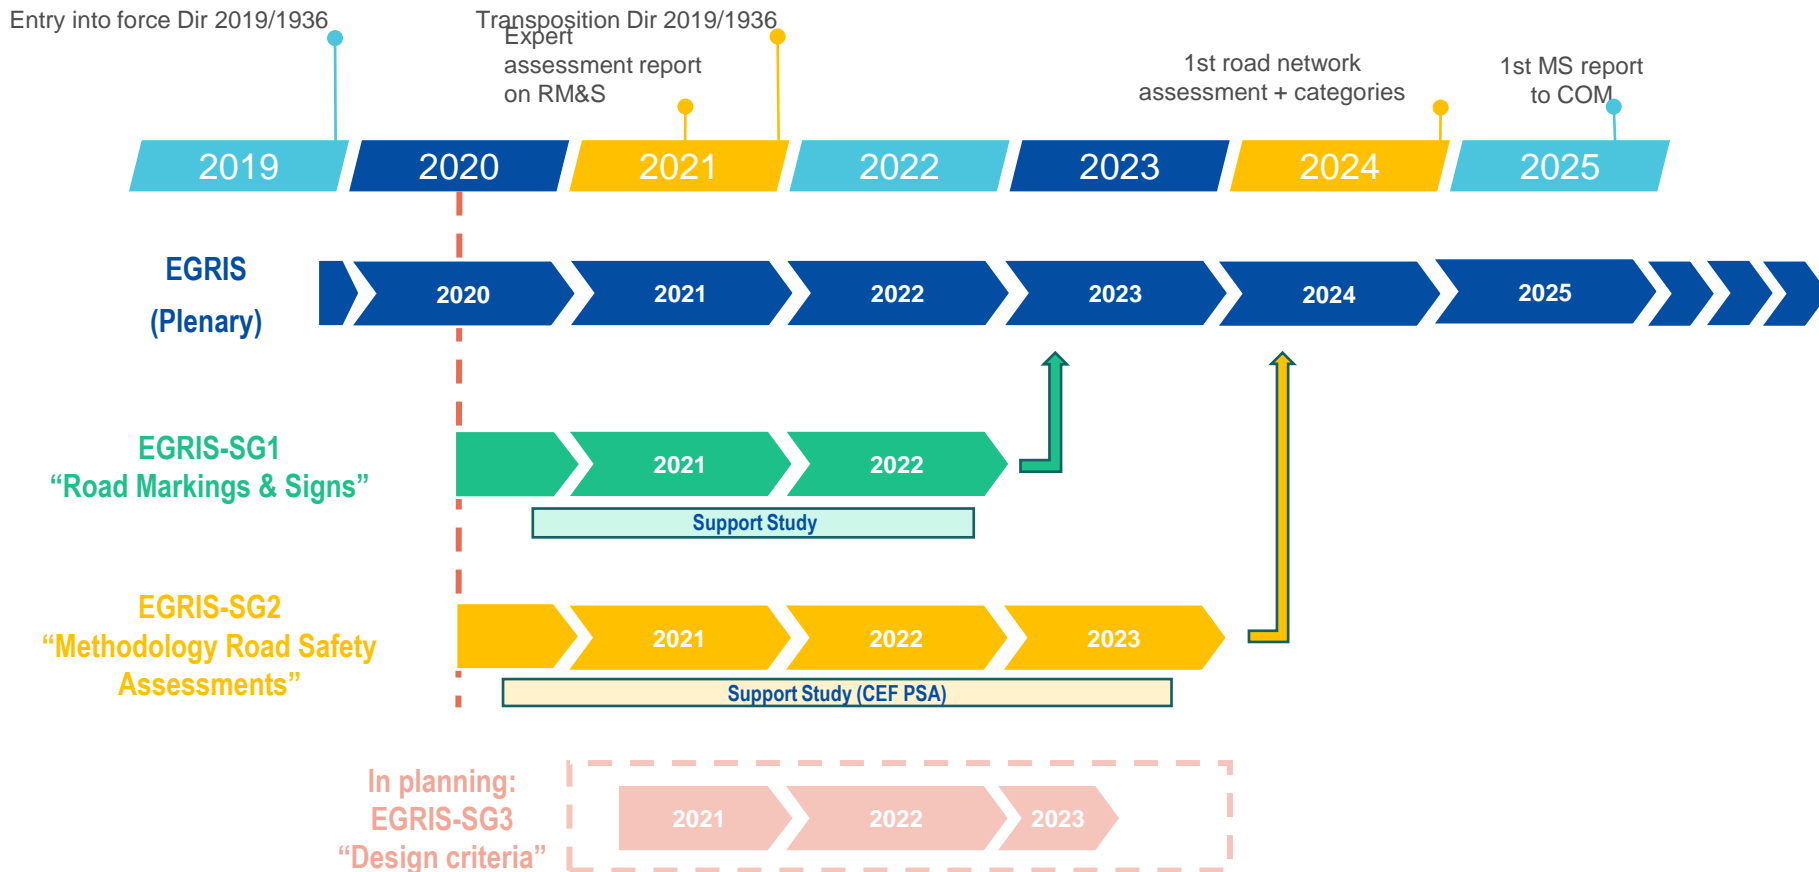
Entry into force Dir 2019/1936

Transposition Dir 2019/1936

Expert assessment report on RM&S

1st road network assessment + categories

1st MS report to COM

2019 2020 2021 2022 2023 2024 2025

EGRIS (Plenary)

2020 2021 2022 2023 2024 2025

EGRIS-SG1 “Road Markings & Signs”

2021 2022

Support Study

EGRIS-SG2 “Methodology Road Safety Assessments”

2021 2022 2023

Support Study (CEF PSA)

In planning: EGRIS-SG3 “Design criteria”

2021 2022 2023